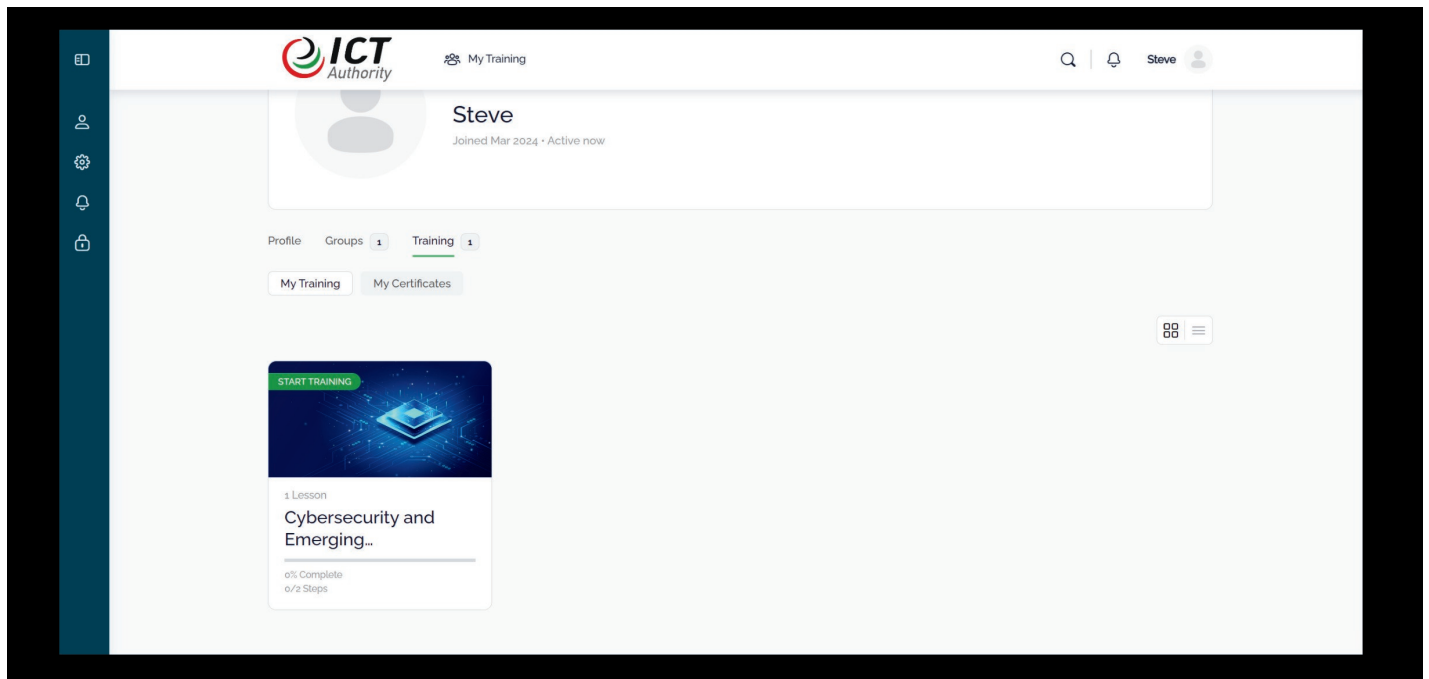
ICT Authority

My Training

Steve

Steve

Joined Mar 2024 • Active now

Profile Groups 1 Training 1

My Training My Certificates

START TRAINING

1 Lesson

Cybersecurity and Emerging...

0% Complete
0/2 Steps